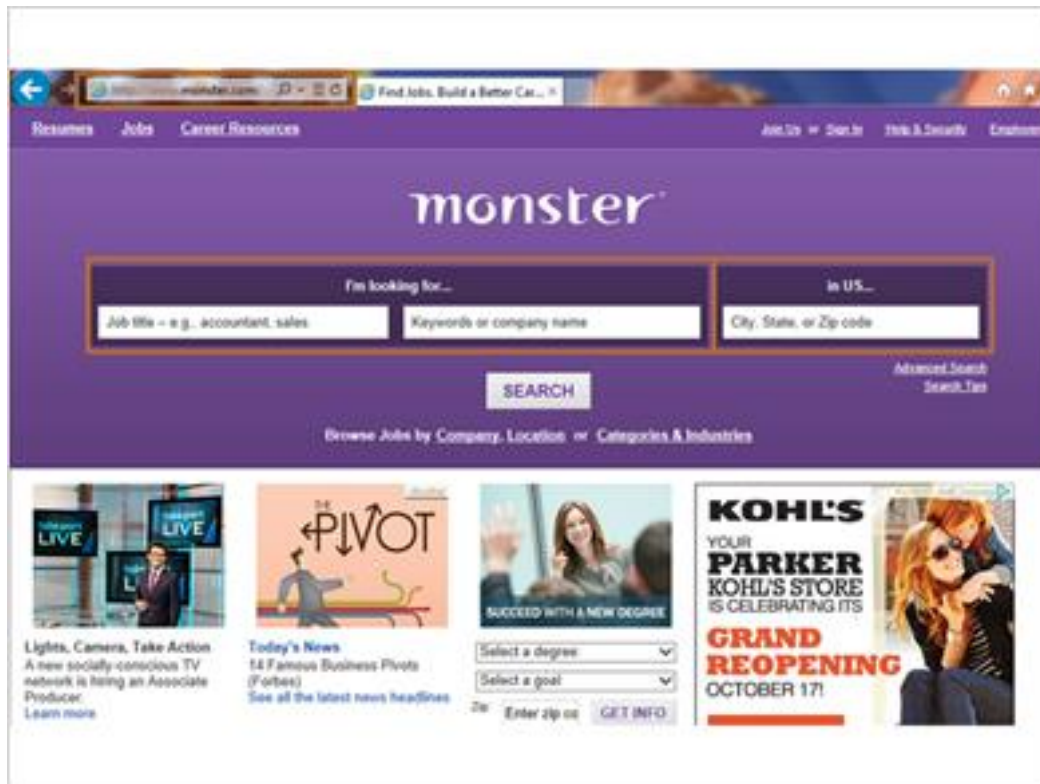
http://www.monster.com
Find Jobs. Build a Better Car...

Resumes Jobs Career Resources

Join Us or Sign In Help & Security Employers

monster

I'm looking for...

Job title – e.g., accountant, sales

Keywords or company name

in US...

City, State, or Zip code

Advanced Search
Search Tips

SEARCH

Browse Jobs by Company, Location or Categories & Industries

LIVE

LIVE

Lights, Camera, Take Action
A new socially-conscious TV network is hiring an Associate Producer.
Learn more

THE PIVOT

Today's News
14 Famous Business Pivots (Forbes)
See all the latest news headlines

SUCCEED WITH A NEW DEGREE

Select a degree

Select a goal

Zip Enter zip co GET INFO

KOHL'S
YOUR
PARKER
KOHL'S STORE
IS CELEBRATING ITS
GRAND
REOPENING
OCTOBER 17!